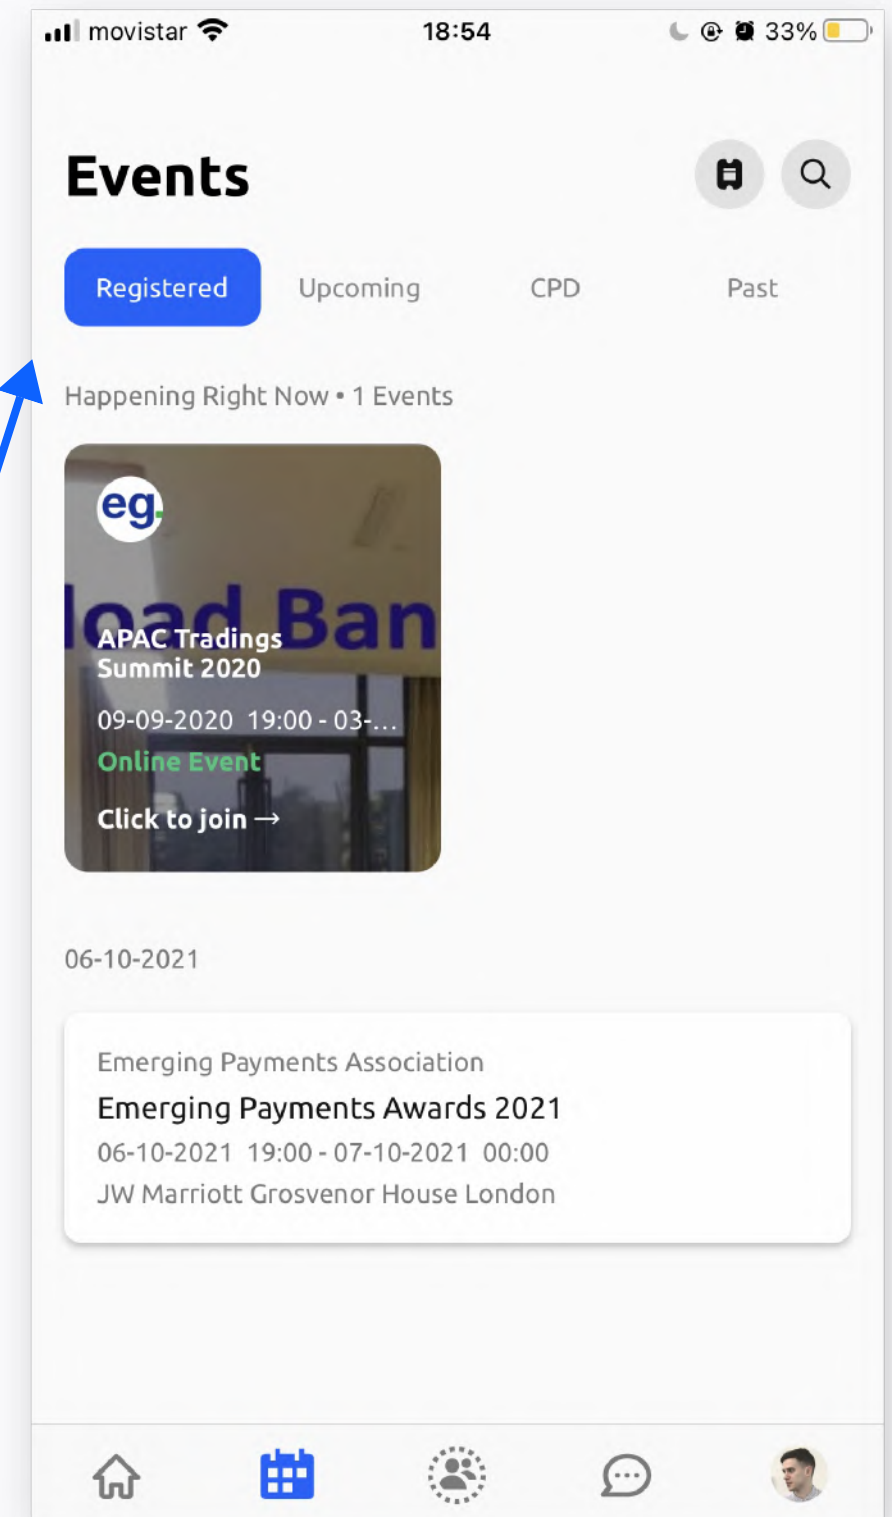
movistar 18:54 33%

Events

Registered Upcoming CPD Past

Happening Right Now • 1 Events

eg.

load Ban

APAC Tradings Summit 2020

09-09-2020 19:00 - 03-...

Online Event

Click to join →

06-10-2021

Emerging Payments Association

Emerging Payments Awards 2021

06-10-2021 19:00 - 07-10-2021 00:00

JW Marriott Grosvenor House London